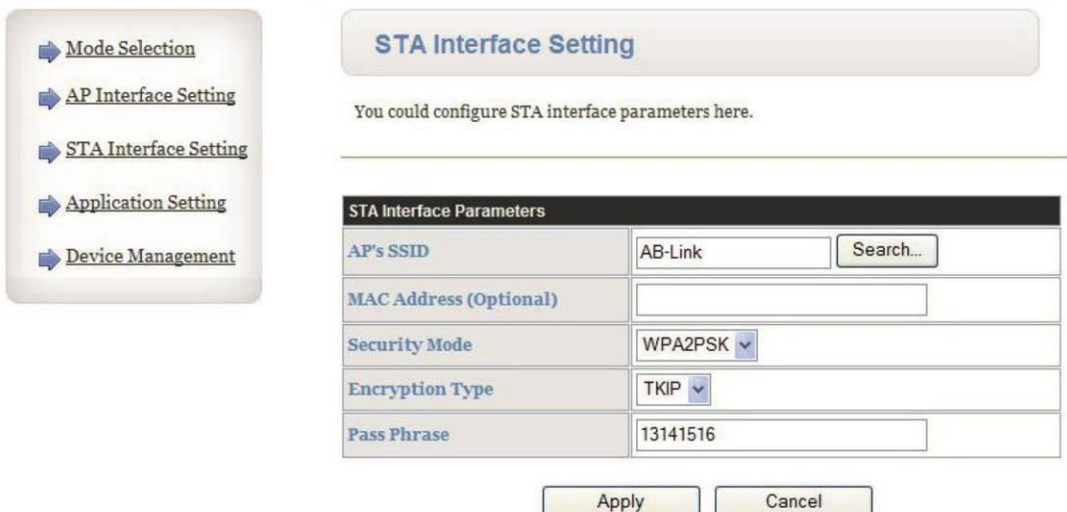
Mode Selection

AP Interface Setting

STA Interface Setting

Application Setting

Device Management

STA Interface Setting

You could configure STA interface parameters here.

| STA Interface Parameters | |
|---|---|
| AP's SSID | AB-Link Search... |
| MAC Address (Optional) | |
| Security Mode | WPA2PSK |
| Encryption Type | TKIP |
| Pass Phrase | 13141516 |

Apply Cancel